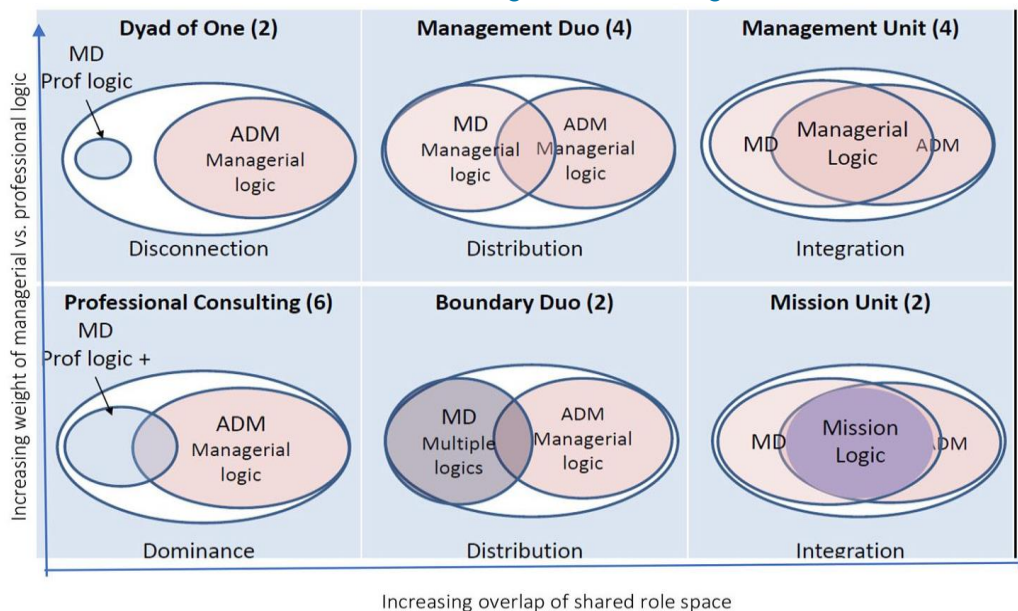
Increasing weight of managerial vs. professional logic

Dyad of One (2)

MD
Prof logic

ADM
Managerial
logic

Disconnection

Management Duo (4)

MD
Managerial
logic

ADM
Managerial
logic

Distribution

Management Unit (4)

MD

Managerial
Logic

ADM

Integration

Professional Consulting (6)

MD
Prof logic +

ADM
Managerial
logic

Dominance

Boundary Duo (2)

MD
Multiple
logics

ADM
Managerial
logic

Distribution

Mission Unit (2)

MD

Mission
Logic

ADM

Integration

Increasing overlap of shared role space